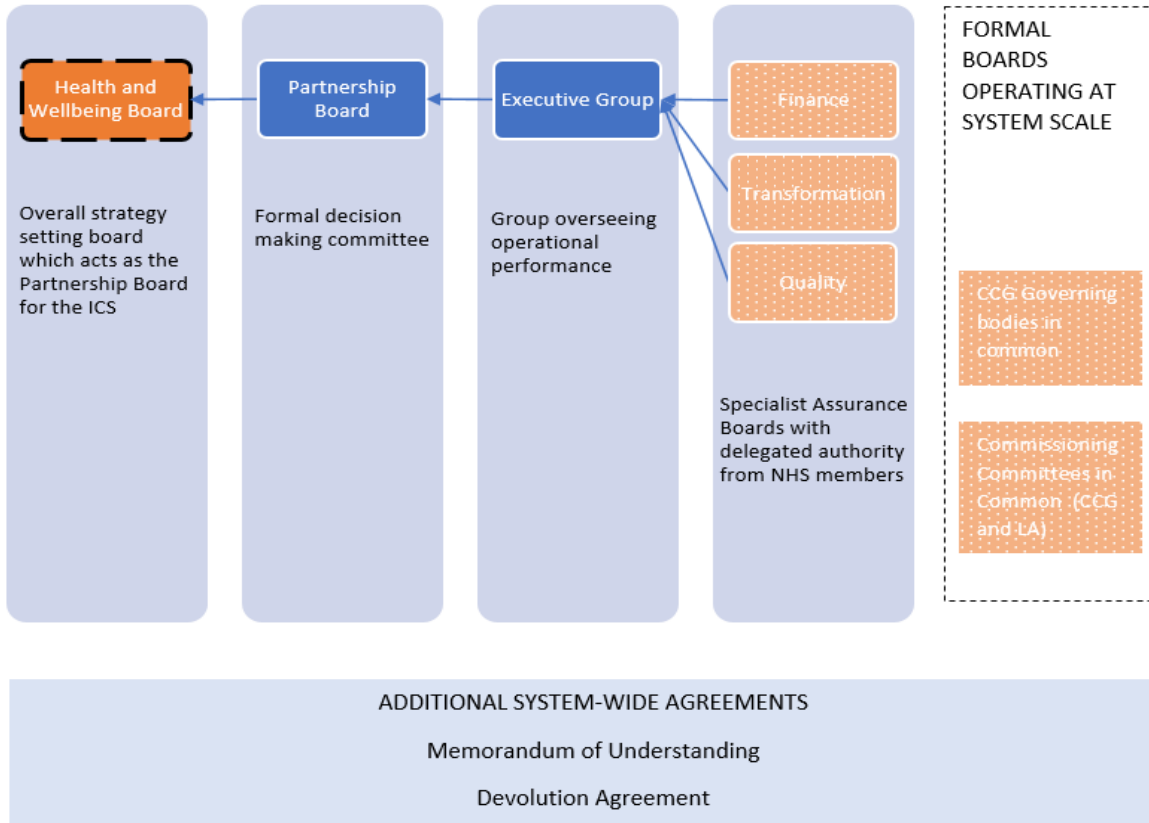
Health and Wellbeing Board

Overall strategy setting board which acts as the Partnership Board for the ICS

Partnership Board

Formal decision making committee

Executive Group

Group overseeing operational performance

Finance

Transformation

Quality

Specialist Assurance Boards with delegated authority from NHS members

FORMAL BOARDS OPERATING AT SYSTEM SCALE

CCG Governing bodies in common

Commissioning Committees in Common (CCG and LA)

ADDITIONAL SYSTEM-WIDE AGREEMENTS

Memorandum of Understanding

Devolution Agreement